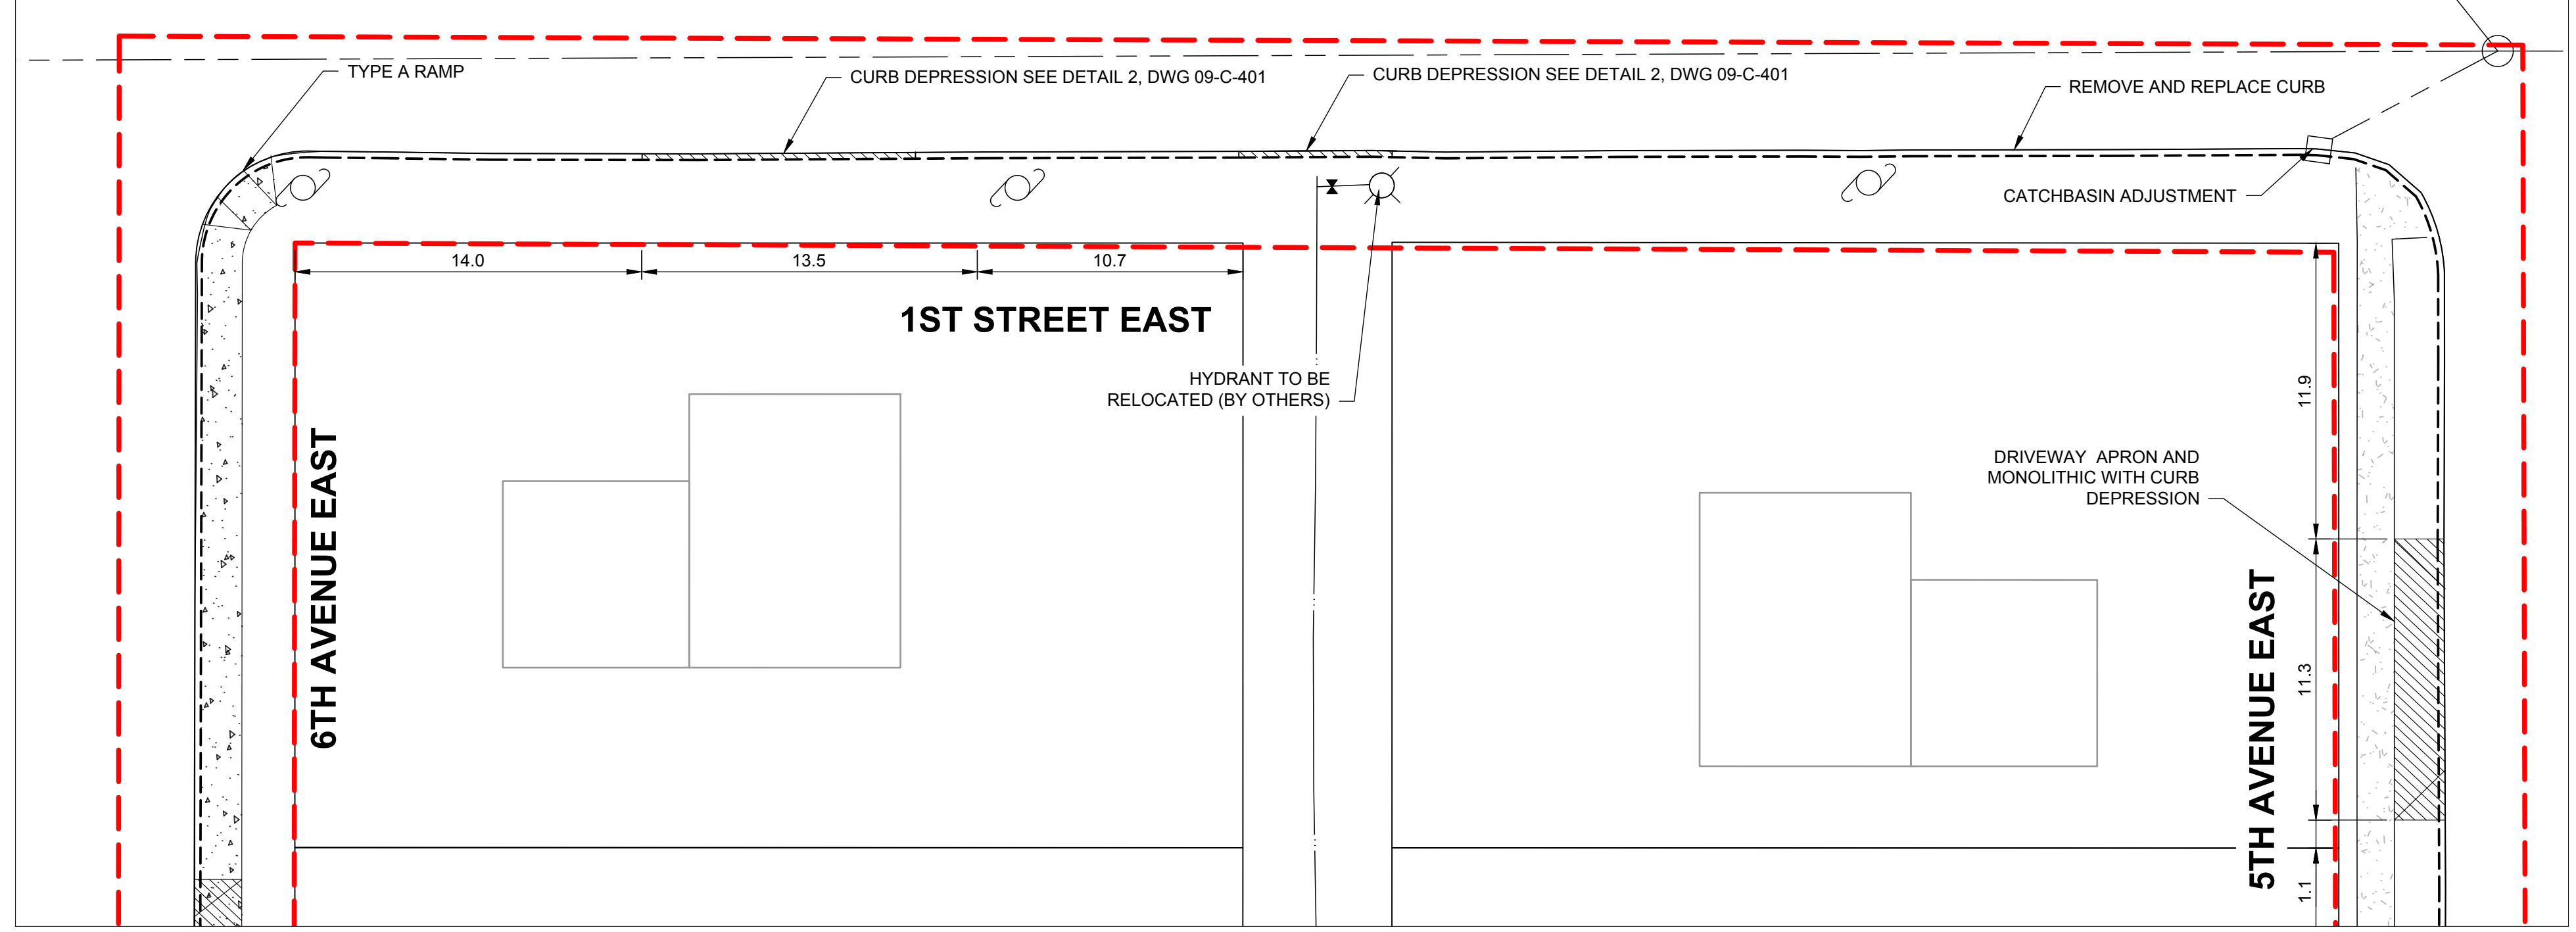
TYPE A RAMP

CURB DEPRESSION SEE DETAIL 2, DWG 09-C-401

CURB DEPRESSION SEE DETAIL 2, DWG 09-C-401

REMOVE AND REPLACE CURB

CATCHBASIN ADJUSTMENT

14.0

13.5

10.7

1ST STREET EAST

HYDRANT TO BE RELOCATED (BY OTHERS)

11.9

DRIVEWAY APRON AND MONOLITHIC WITH CURB DEPRESSION

6TH AVENUE EAST

11.3

5TH AVENUE EAST

1.1